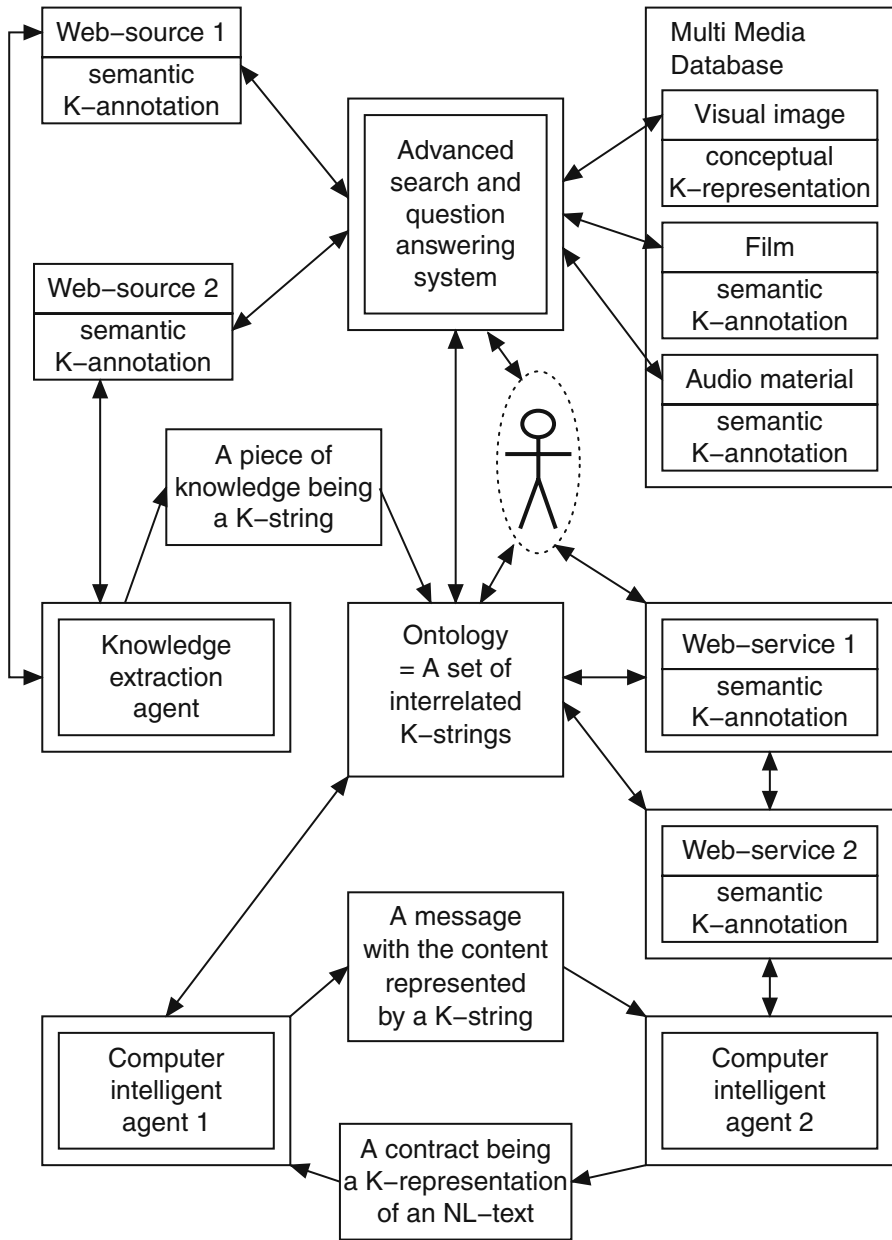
Web−source 1
semantic K−annotation

Advanced search and question answering system

Multi Media Database

Visual image
conceptual K−representation

Film
semantic K−annotation

Audio material
semantic K−annotation

Web−source 2
semantic K−annotation

A piece of knowledge being a K−string

Knowledge extraction agent

Ontology = A set of interrelated K−strings

Web−service 1
semantic K−annotation

Web−service 2
semantic K−annotation

A message with the content represented by a K−string

Computer intelligent agent 1

Computer intelligent agent 2

A contract being a K−representation of an NL−text